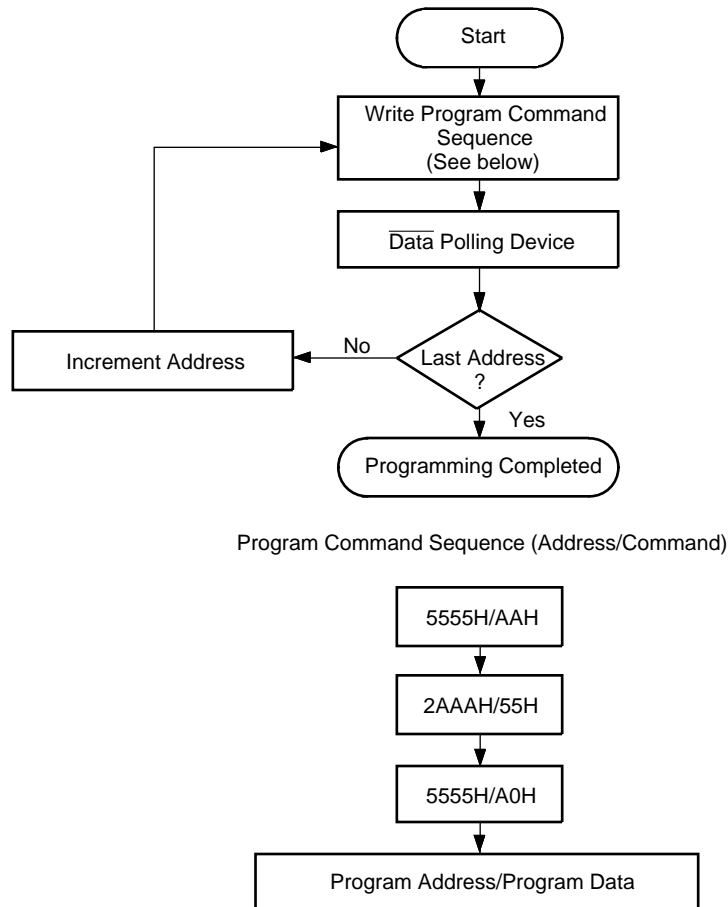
Start

Write Program Command Sequence (See below)

$\overline{\text{Data}}$ Polling Device

Increment Address

No

Last Address ?

Yes

Programming Completed

Program Command Sequence (Address/Command)

5555H/AAH

2AAAH/55H

5555H/A0H

Program Address/Program Data